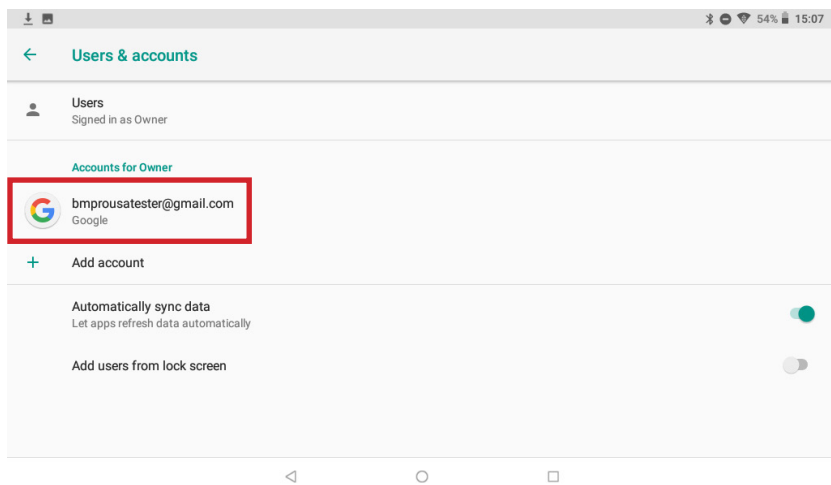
54% 15:07

Users & accounts

Users
Signed in as Owner

Accounts for Owner

bmprousatester@gmail.com
Google

Add account

Automatically sync data
Let apps refresh data automatically

Add users from lock screen